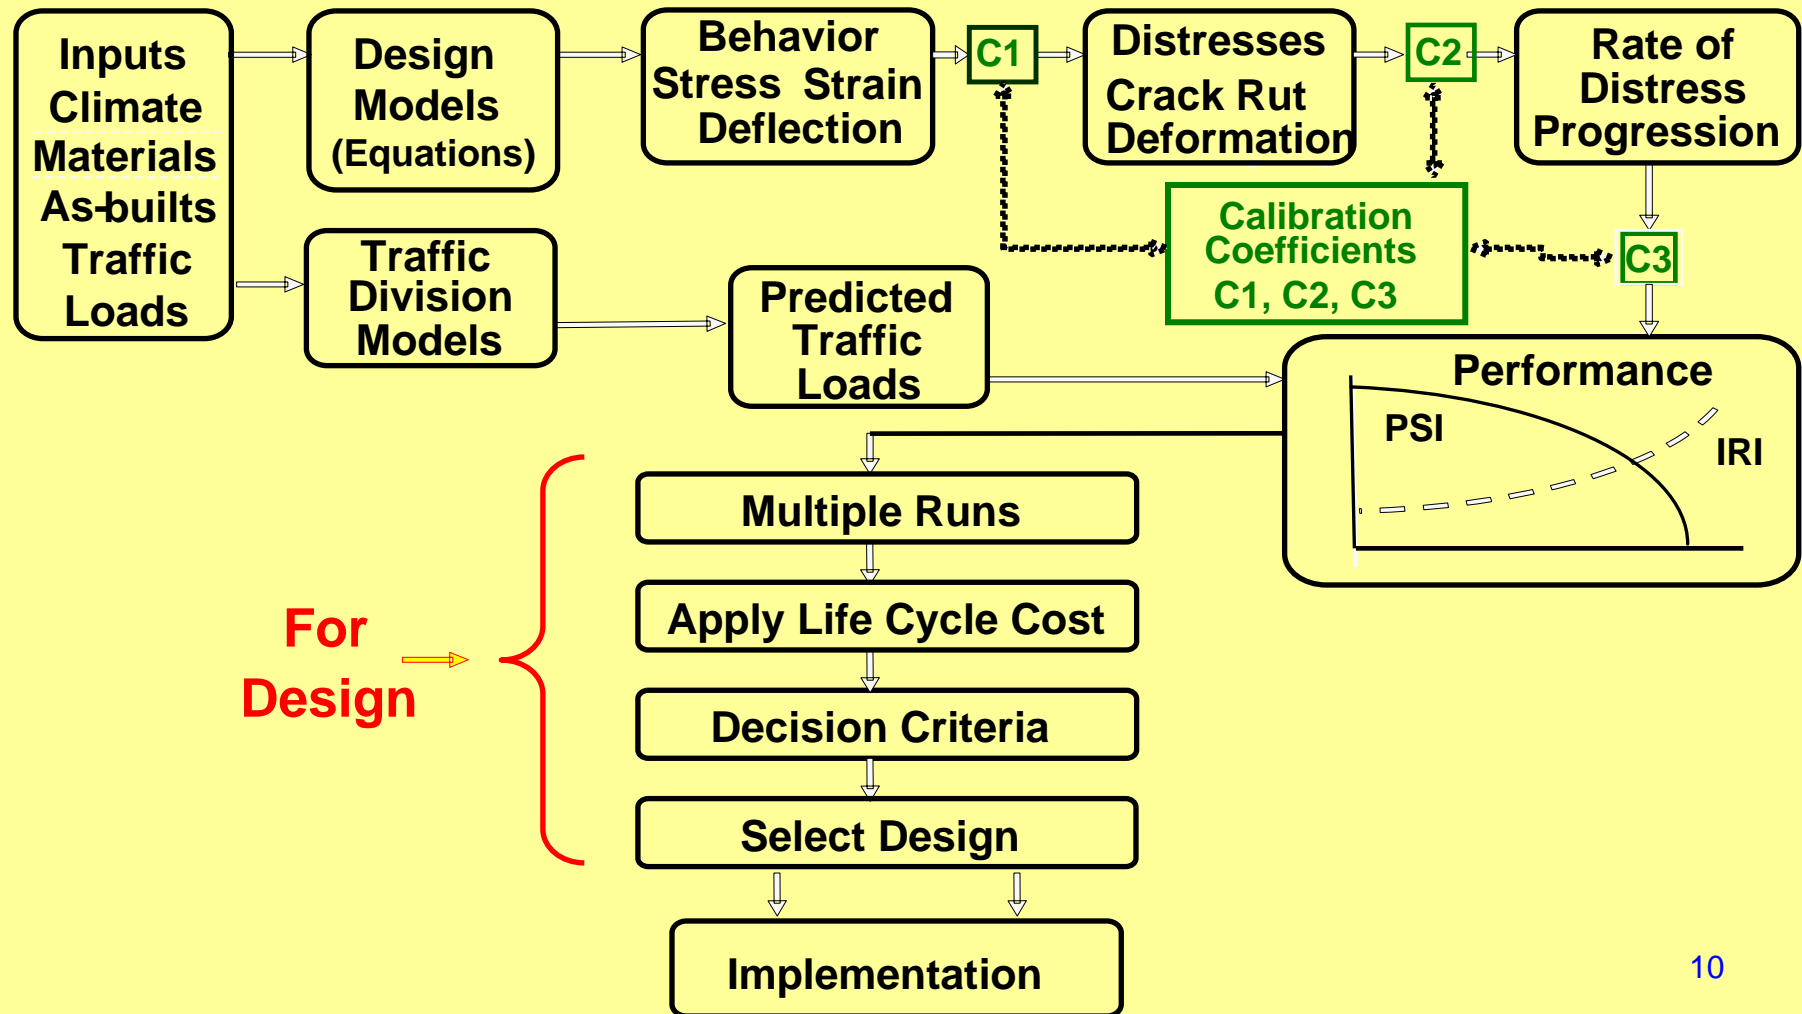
Inputs
Climate
Materials
As-builts
Traffic
Loads

Design
Models
(Equations)

Behavior
Stress Strain
Deflection

C1

Distresses
Crack Rut
Deformation

C2

Rate of
Distress
Progression

Calibration
Coefficients
C1, C2, C3

C3

Traffic
Division
Models

Predicted
Traffic
Loads

Performance
PSI
IRI

For
Design

Multiple Runs

Apply Life Cycle Cost

Decision Criteria

Select Design

Implementation

10